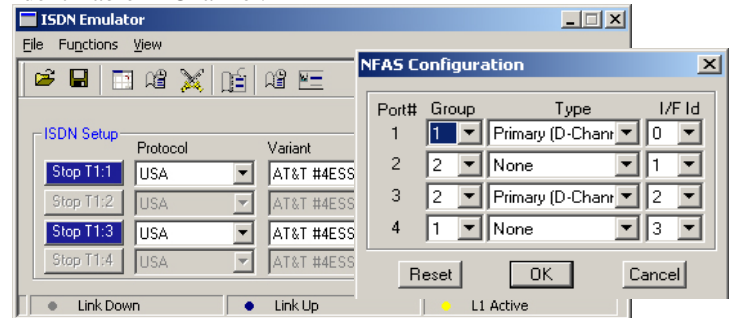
ISDN Emulator

File Functions View

ISDN Setup

| | Protocol | Variant |
|---|---|---|
| Stop T1:1 | USA | AT&T #4ESS |
| Stop T1:2 | USA | AT&T #4ESS |
| Stop T1:3 | USA | AT&T #4ESS |
| Stop T1:4 | USA | AT&T #4ESS |

Link Down Link Up L1 Active

NFAS Configuration

| Port# | Group | Type | I/F Id |
|---|---|---|---|
| 1 | 1 | Primary (D-Chann | 0 |
| 2 | 2 | None | 1 |
| 3 | 2 | Primary (D-Chann | 2 |
| 4 | 1 | None | 3 |

Reset OK Cancel